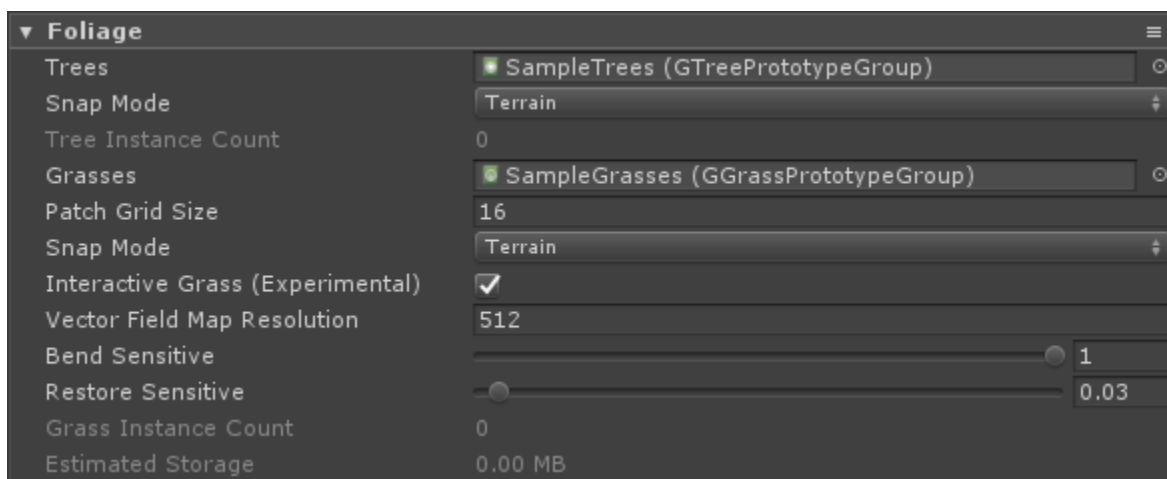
▼ Foliage

| | |
|---|---|
| Trees | SampleTrees (GTreePrototypeGroup) |
| Snap Mode | Terrain |
| Tree Instance Count | 0 |
| Grasses | SampleGrasses (GGrassPrototypeGroup) |
| Patch Grid Size | 16 |
| Snap Mode | Terrain |
| Interactive Grass (Experimental) | ✓ |
| Vector Field Map Resolution | 512 |
| Bend Sensitive | 1 |
| Restore Sensitive | 0.03 |
| Grass Instance Count | 0 |
| Estimated Storage | 0.00 MB |